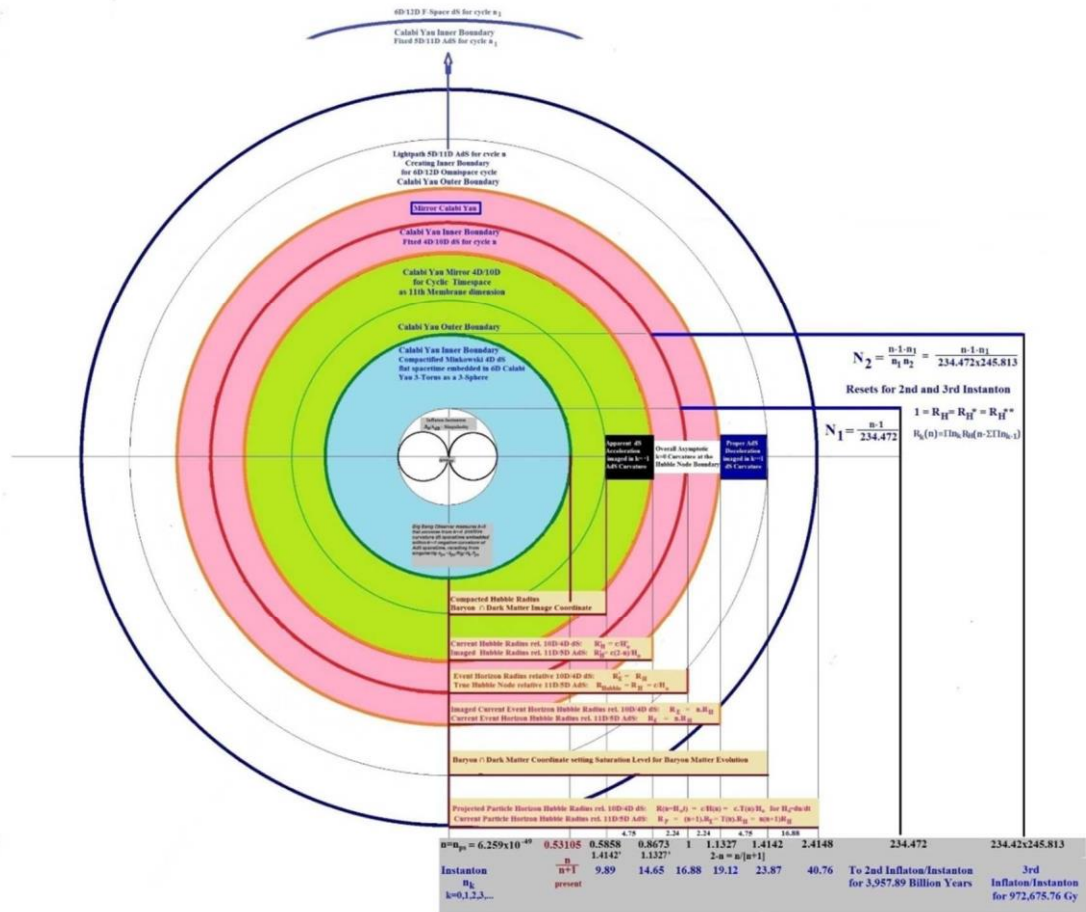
6D/12D F-Space dS for cycle $n_1$

Calabi Yau Inner Boundary
Fixed 5D/11D AdS for cycle $n_1$

Lightpath 5D/11D AdS for cycle n
Creating Inner Boundary
for 6D/12D Omnispace cycle
Calabi Yau Outer Boundary

Mirror Calabi Yau

Calabi Yau Inner Boundary
Fitted 4D/10D dS for cycle n

Calabi Yau Mirror 4D/10D
for Cyclic Timespace
as 11th Membrane dimension

Calabi Yau Outer Boundary

Calabi Yau Inner Boundary
Compactified Minkowski 4D dS
flat spacetime embedded in 6D Calabi
Yau 3-Torus as a 3-Sphere

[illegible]

Apparent dS Acceleration imaged in k=-1 AdS Curvature

Overall Asymptotic k=0 Curvature at the Hubble Node Boundary

Proper AdS Deceleration imaged in k=-1 dS Curvature

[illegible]

$N_2 = \frac{n-1-n_1}{n_1 n_2} = \frac{n-1-n_1}{234.472x245.813}$

Resets for 2nd and 3rd Instanton

$1 = R_H = R_H^* = R_H^{**}$

$R_k(n)=\Pi n_k R_H(n-\Sigma\Pi n_{k-1})$

$N_1 = \frac{n-1}{234.472}$

Compacted Hubble Radius
Baryon ∩ Dark Matter Image Coordinate

Current Hubble Radius rel. 10D/4D dS: $R_H = c/H_o$
Imaged Hubble Radius rel. 11D/5D AdS: $R_H^* = (2-n)R_H$

Event Horizon Radius relative 10D/4D dS: $R_E = R_H$
True Hubble Node relative 11D/5D AdS: $R_{Hubble} = R_H = c/H_o$

Imaged Current Event Horizon Hubble Radius rel. 10D/4D dS: $R_E = n.R_H$
Current Event Horizon Hubble Radius rel. 11D/5D AdS: $R_E = n.R_H$

Baryon ∩ Dark Matter Coordinate setting Saturation Level for Baryon Matter Evolution

Projected Particle Horizon Hubble Radius rel. 10D/4D dS: $R(n{=}H_o t) = c/H(n) = c.T(n).H_o$ for $H_o{=}dn/dt$
Current Particle Horizon Hubble Radius rel. 11D/5D AdS: $R_P = (n-1).R_E - T(n).R_H = n(n-1)R_H$

| $n=n_{ps}=6.259x10^{-49}$ | 0.53105 | 0.5858 | 0.8673 | 1 | 1.1327 | 1.4142 | 2.4148 | 234.472 | 234.42x245.813 |
|---|---|---|---|---|---|---|---|---|---|
| | | 4.75 | 2.24 | 2.24 | 4.75 | 16.88 | | | |
| | $\frac{n}{n+1}$ | 1.4142' | 1.1327' | 2-n = n/[n+1] | | | | | |
| Instanton $n_k$ k=0,1,2,3,... | present | 9.89 | 14.65 | 16.88 | 19.12 | 23.87 | 40.76 | To 2nd Inflaton/Instanton for 3,957.89 Billion Years | 3rd Inflaton/Instanton for 972,675.76 Gy |